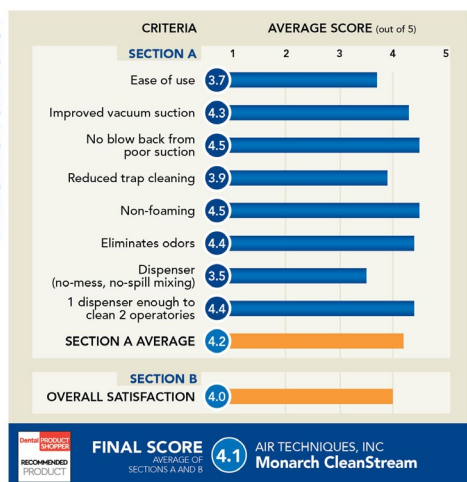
CRITERIA

AVERAGE SCORE (out of 5)

SECTION A

1 2 3 4 5

Ease of use 3.7

Improved vacuum suction 4.3

No blow back from poor suction 4.5

Reduced trap cleaning 3.9

Non-foaming 4.5

Eliminates odors 4.4

Dispenser (no-mess, no-spill mixing) 3.5

1 dispenser enough to clean 2 operatories 4.4

SECTION A AVERAGE 4.2

SECTION B

OVERALL SATISFACTION 4.0

Dental PRODUCT SHOPPER RECOMMENDED PRODUCT

FINAL SCORE AVERAGE OF SECTIONS A AND B 4.1

AIR TECHNIQUES, INC
Monarch CleanStream